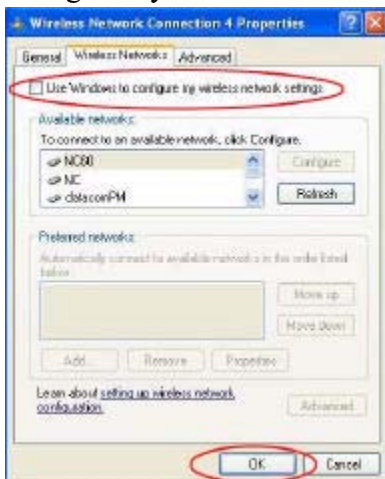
Wireless Network Connection 4 Properties

General | Wireless Networks | Advanced

Use Windows to configure my wireless network settings

Available networks:

To connect to an available network, click Configure.

NC80
NC
datacomPM

Configure

Refresh

Preferred networks:

Automatically connect to available networks in the order listed below:

Move up

Move down

Add... | Remove | Properties

Learn about setting up wireless network configuration.

Advanced

OK | Cancel